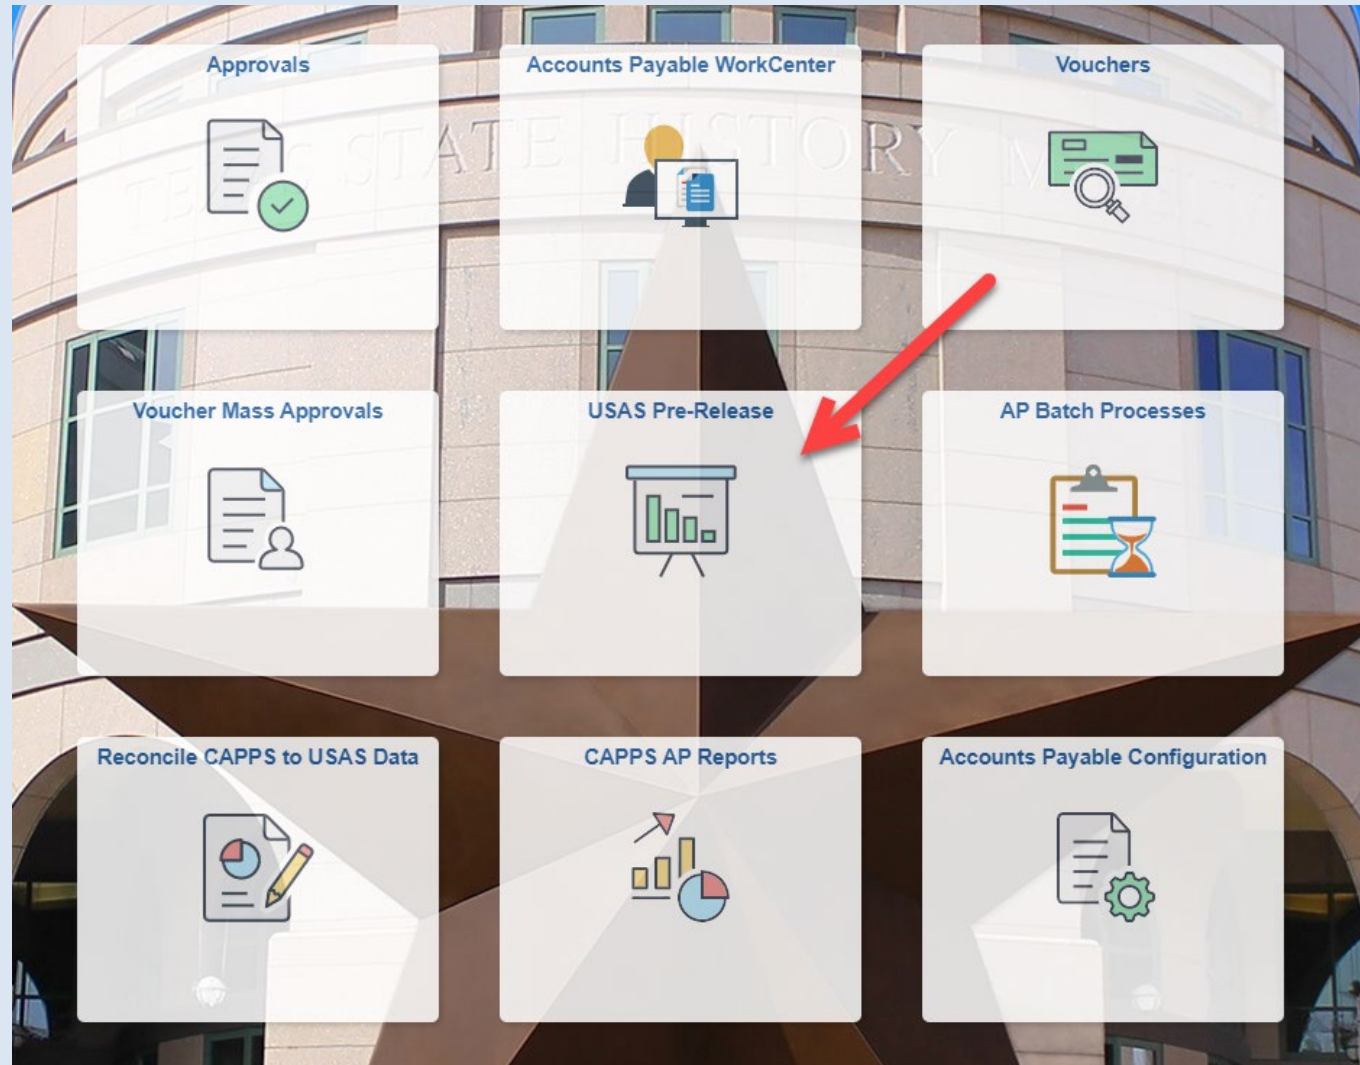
Approvals

Accounts Payable WorkCenter

Vouchers

TEXAS STATE HISTORY M

Voucher Mass Approvals

USAS Pre-Release

AP Batch Processes

Reconcile CAPPS to USAS Data

CAPPS AP Reports

Accounts Payable Configuration